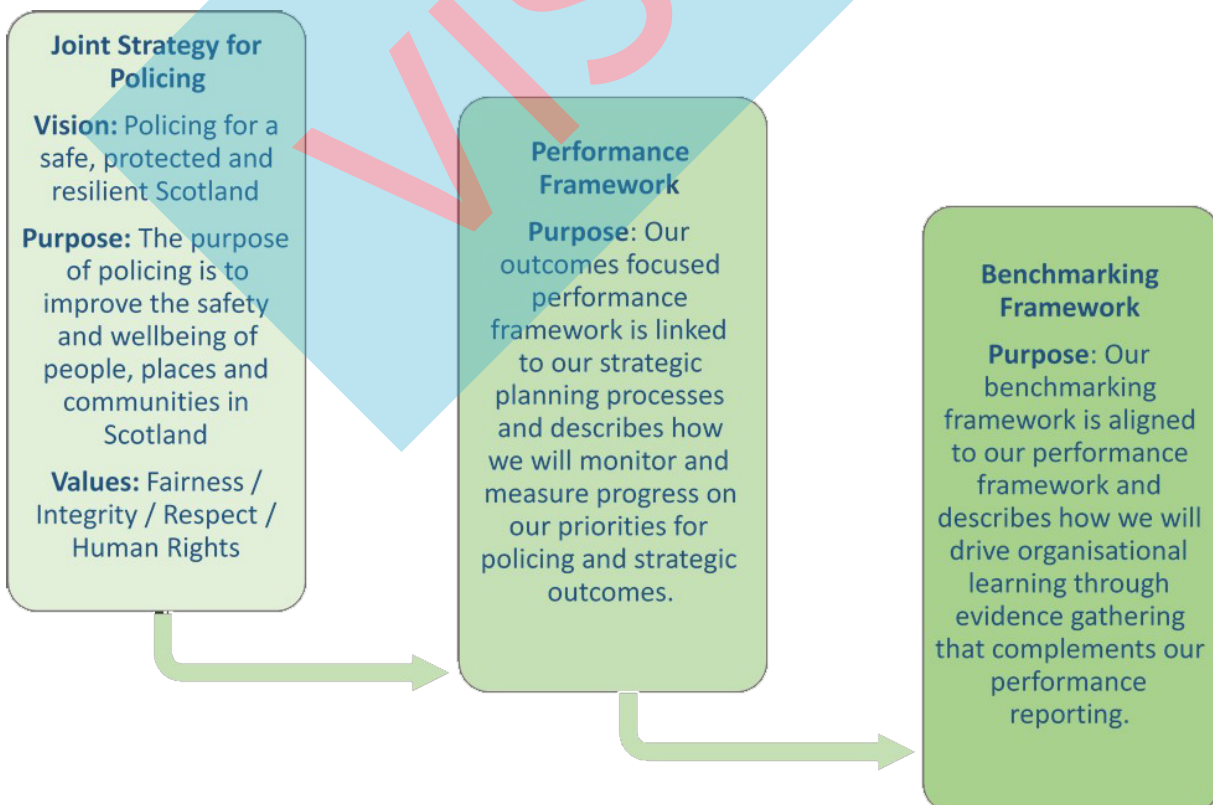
Joint Strategy for Policing

Vision: Policing for a safe, protected and resilient Scotland

Purpose: The purpose of policing is to improve the safety and wellbeing of people, places and communities in Scotland

Values: Fairness / Integrity / Respect / Human Rights

Performance Framework

Purpose: Our outcomes focused performance framework is linked to our strategic planning processes and describes how we will monitor and measure progress on our priorities for policing and strategic outcomes.

Benchmarking Framework

Purpose: Our benchmarking framework is aligned to our performance framework and describes how we will drive organisational learning through evidence gathering that complements our performance reporting.